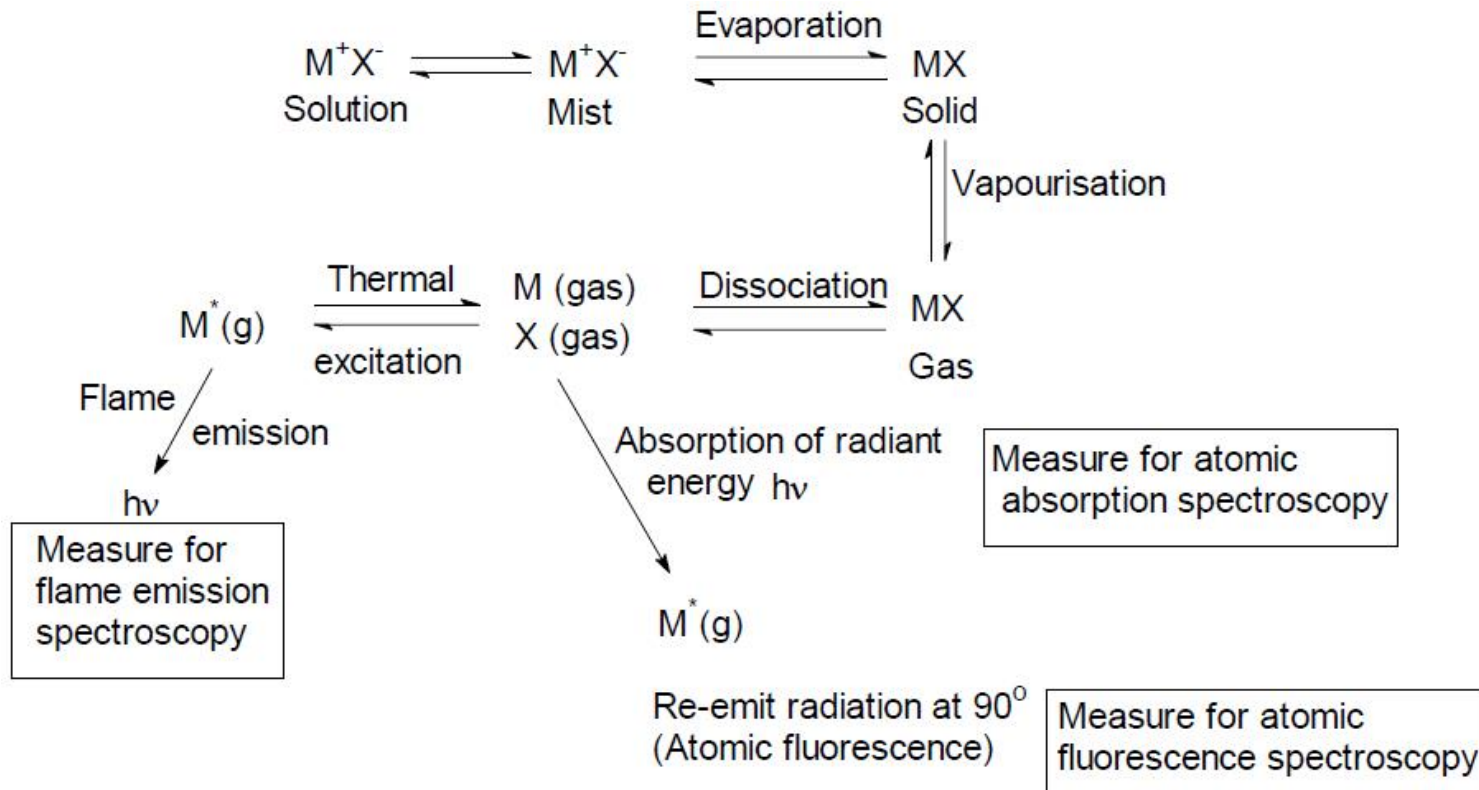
$M^+X^-$ Solution

$M^+X^-$ Mist

Evaporation

MX Solid

Vapourisation

Thermal

excitation

$M^*(g)$

M (gas)
X (gas)

Dissociation

MX Gas

Flame emission

$h\nu$

Measure for flame emission spectroscopy

Absorption of radiant energy $h\nu$

Measure for atomic absorption spectroscopy

$M^*(g)$

Re-emit radiation at $90^o$
(Atomic fluorescence)

Measure for atomic fluorescence spectroscopy